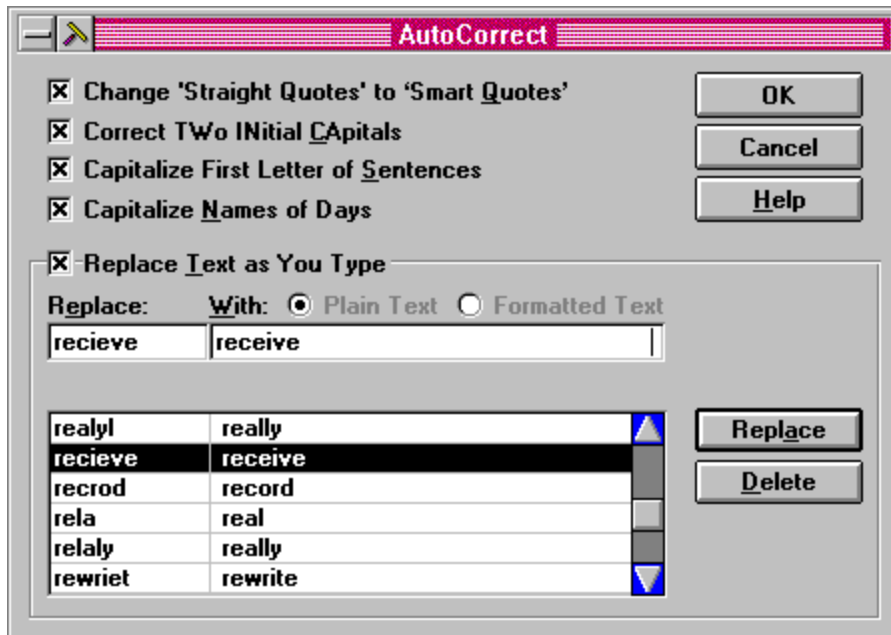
AutoCorrect

Change 'Straight Quotes' to 'Smart Quotes'
Correct TWo INitial CApitals
Capitalize First Letter of Sentences
Capitalize Names of Days

OK
Cancel
Help

Replace Text as You Type

Replace: With: Plain Text Formatted Text

recieve receive

| | |
|---|---|
| realyl | really |
| recieve | receive |
| recrod | record |
| rela | real |
| relaly | really |
| rewriet | rewrite |

Replace
Delete